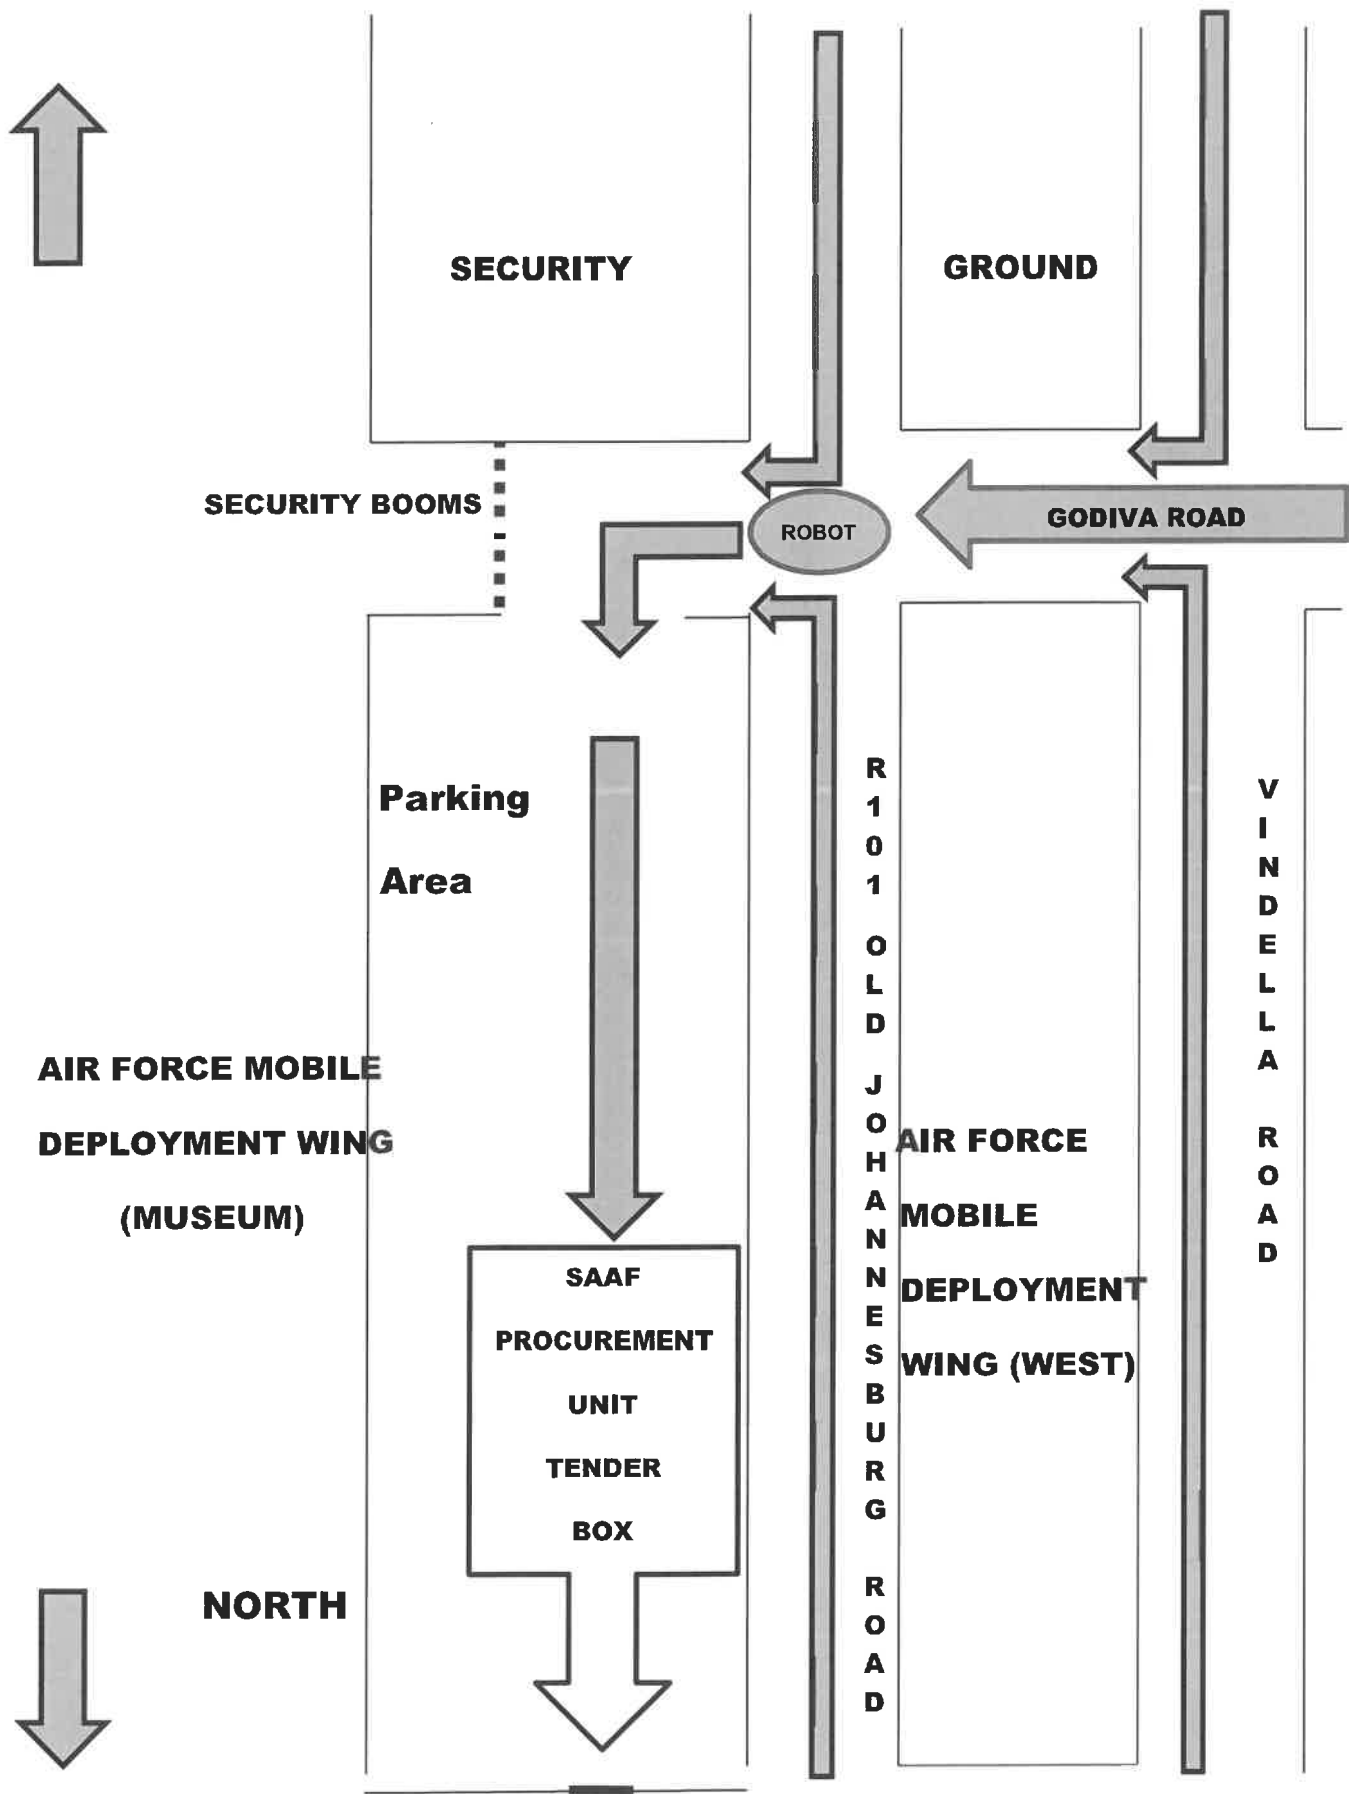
SECURITY

GROUND

SECURITY BOOMS

ROBOT

GODIVA ROAD

Parking

Area

R101 OLD JOHANNESBURG ROAD

VINDELLA ROAD

AIR FORCE MOBILE

DEPLOYMENT WING

(MUSEUM)

AIR FORCE

MOBILE

DEPLOYMENT

WING (WEST)

SAAF

PROCUREMENT

UNIT

TENDER

BOX

NORTH